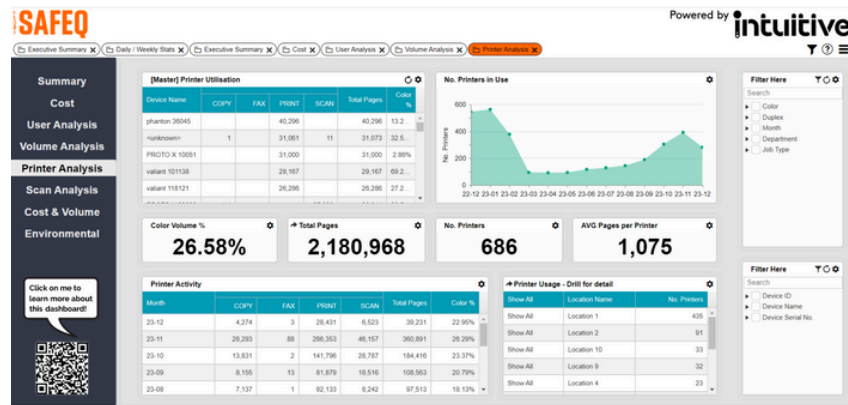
SAFEQ

Powered by intuitive

Executive Summary | Daily / Weekly Stats | Executive Summary | Cost | User Analysis | Volume Analysis | Printer Analysis

Summary
Cost
User Analysis
Volume Analysis
Printer Analysis
Scan Analysis
Cost & Volume
Environmental

Click on me to learn more about this dashboard!

[Master] Printer Utilisation

| Device Name | COPY | FAX | PRINT | SCAN | Total Pages | Color % |
|---|---|---|---|---|---|---|
| phanton 36045 | | | 40,296 | | 40,296 | 13.2... |
| <unknown> | 1 | | 31,061 | 11 | 31,073 | 32.5... |
| PROTO X 10051 | | | 31,000 | | 31,000 | 2.86% |
| valiant 101138 | | | 29,167 | | 29,167 | 69.2... |
| valiant 118121 | | | 26,286 | | 26,286 | 27.2... |

No. Printers in Use

600
400
200
0
No. Printers
22-12 23-01 23-02 23-03 23-04 23-05 23-06 23-07 23-08 23-09 23-10 23-11 23-12

Filter Here
Search
Color
Duplex
Month
Department
Job Type

Color Volume %
26.58%

Total Pages
2,180,968

No. Printers
686

AVG Pages per Printer
1,075

Printer Activity

| Month | COPY | FAX | PRINT | SCAN | Total Pages | Color % |
|---|---|---|---|---|---|---|
| 23-12 | 4,274 | 3 | 28,431 | 6,523 | 39,231 | 22.95% |
| 23-11 | 28,293 | 88 | 286,353 | 46,157 | 360,891 | 26.29% |
| 23-10 | 13,831 | 2 | 141,796 | 28,787 | 184,416 | 23.37% |
| 23-09 | 8,155 | 13 | 81,879 | 18,516 | 108,563 | 20.79% |
| 23-08 | 7,137 | 1 | 82,133 | 8,242 | 97,513 | 18.13% |

Printer Usage - Drill for detail

| Show All | Location Name | No. Printers |
|---|---|---|
| Show All | Location 1 | 435 |
| Show All | Location 2 | 91 |
| Show All | Location 10 | 33 |
| Show All | Location 9 | 32 |
| Show All | Location 4 | 23 |

Filter Here
Search
Device ID
Device Name
Device Serial No.